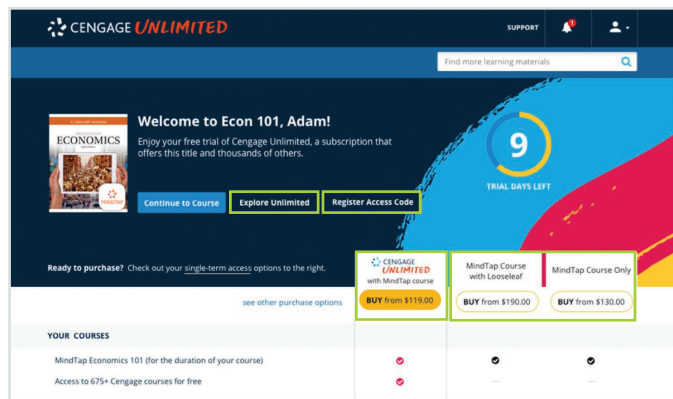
CENGAGE UNLIMITED

SUPPORT

1

Find more learning materials

ECONOMICS

MINDTAP

Welcome to Econ 101, Adam!

Enjoy your free trial of Cengage Unlimited, a subscription that offers this title and thousands of others.

Continue to Course

Explore Unlimited

Register Access Code

9

TRIAL DAYS LEFT

Ready to purchase? Check out your single-term access options to the right.

CENGAGE UNLIMITED with MindTap course

BUY from $119.00

MindTap Course with Looseleaf

BUY from $190.00

MindTap Course Only

BUY from $130.00

see other purchase options

YOUR COURSES

MindTap Economics 101 (for the duration of your course)

Access to 675+ Cengage courses for free